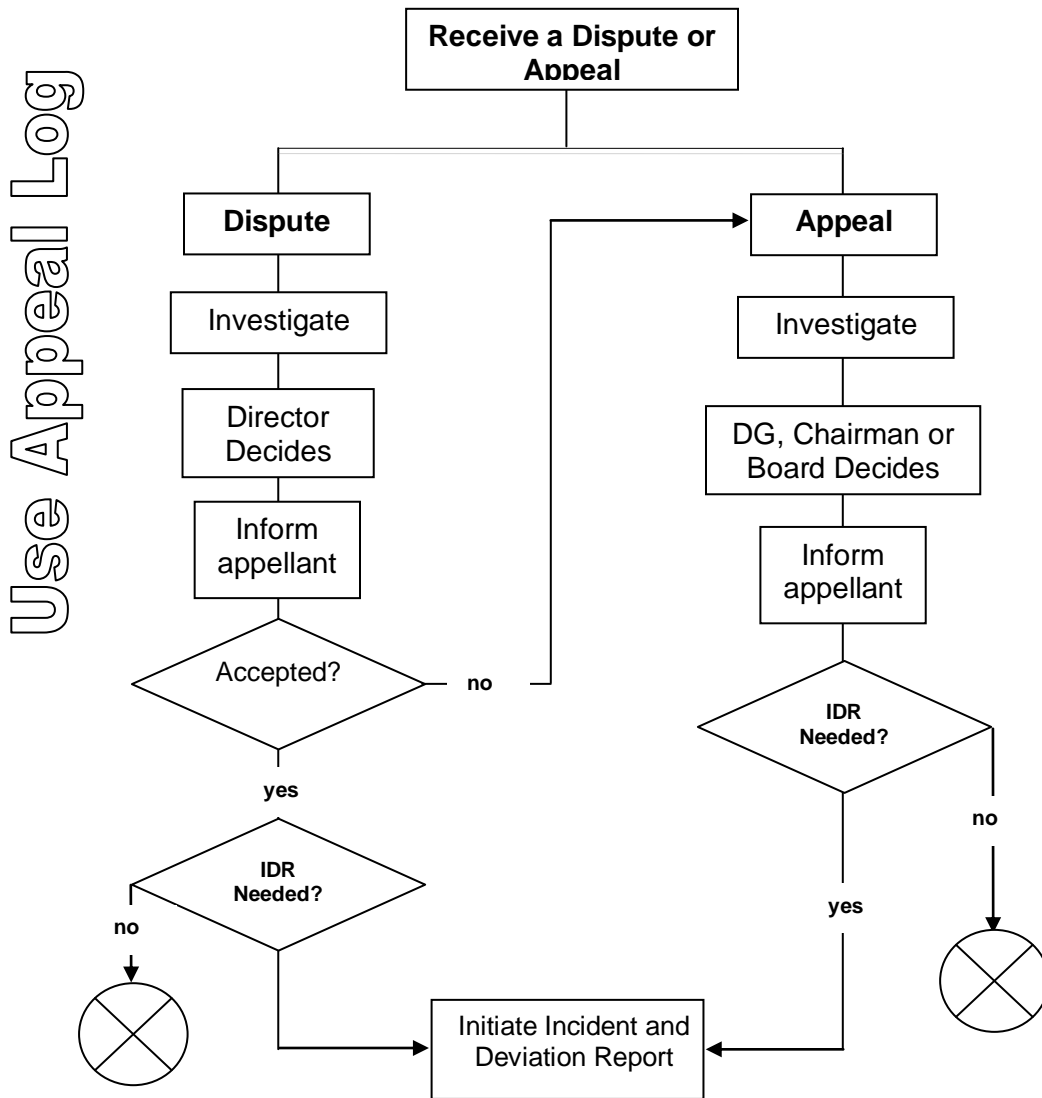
Use Appeal Log

Receive a Dispute or Appeal

Dispute

Investigate

Director Decides

Inform appellant

Accepted?

no

yes

IDR Needed?

no

Appeal

Investigate

DG, Chairman or Board Decides

Inform appellant

IDR Needed?

no

yes

Initiate Incident and Deviation Report